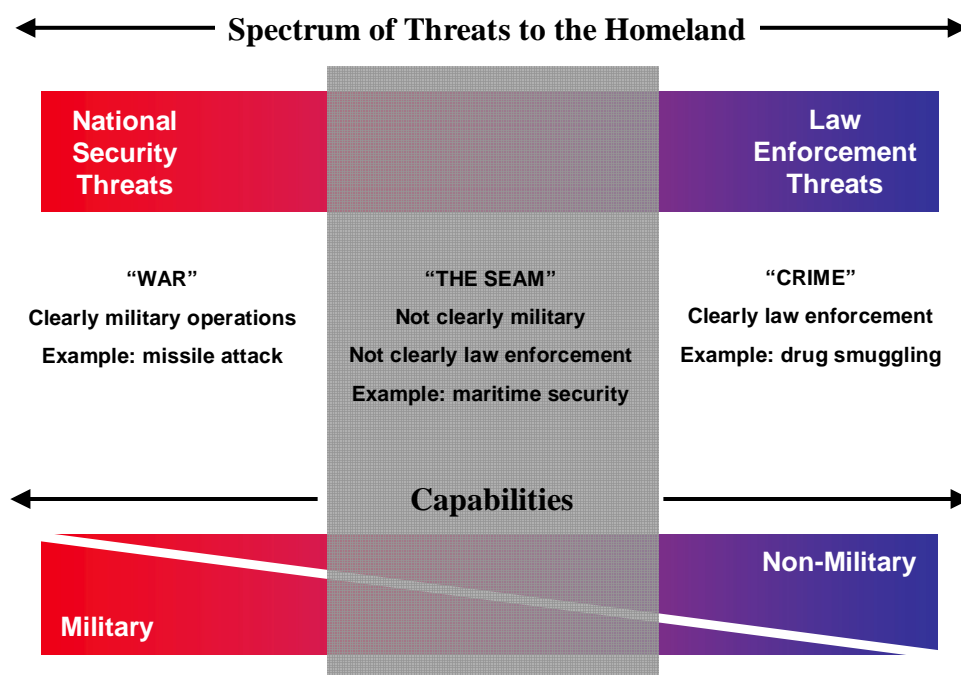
Spectrum of Threats to the Homeland

National Security Threats

Law Enforcement Threats

“WAR”
Clearly military operations
Example: missile attack

“THE SEAM”
Not clearly military
Not clearly law enforcement
Example: maritime security

“CRIME”
Clearly law enforcement
Example: drug smuggling

Capabilities

Non-Military

Military